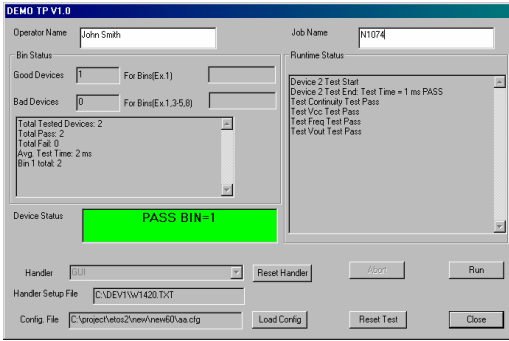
DEMO TP V1.0

Operator Name John Smith

Job Name N1074

Bin Status

Good Devices 1 For Bins(Ex.1)

Bad Devices 0 For Bins(Ex.1,3-5,8)

Total Tested Devices: 2
Total Pass: 2
Total Fail: 0
Avg. Test Time: 2 ms
Bin 1 total: 2

Runtime Status

Device 2 Test Start
Device 2 Test End: Test Time = 1 ms PASS
Test Continuity Test Pass
Test Vcc Test Pass
Test Freq Test Pass
Test Vout Test Pass

Device Status

PASS BIN=1

Handler GUI

Reset Handler

Abort

Run

Handler Setup File C:\DEV1\W1420.TXT

Config. File C:\project\etos2\new\new60\aa.cfg

Load Config

Reset Test

Close